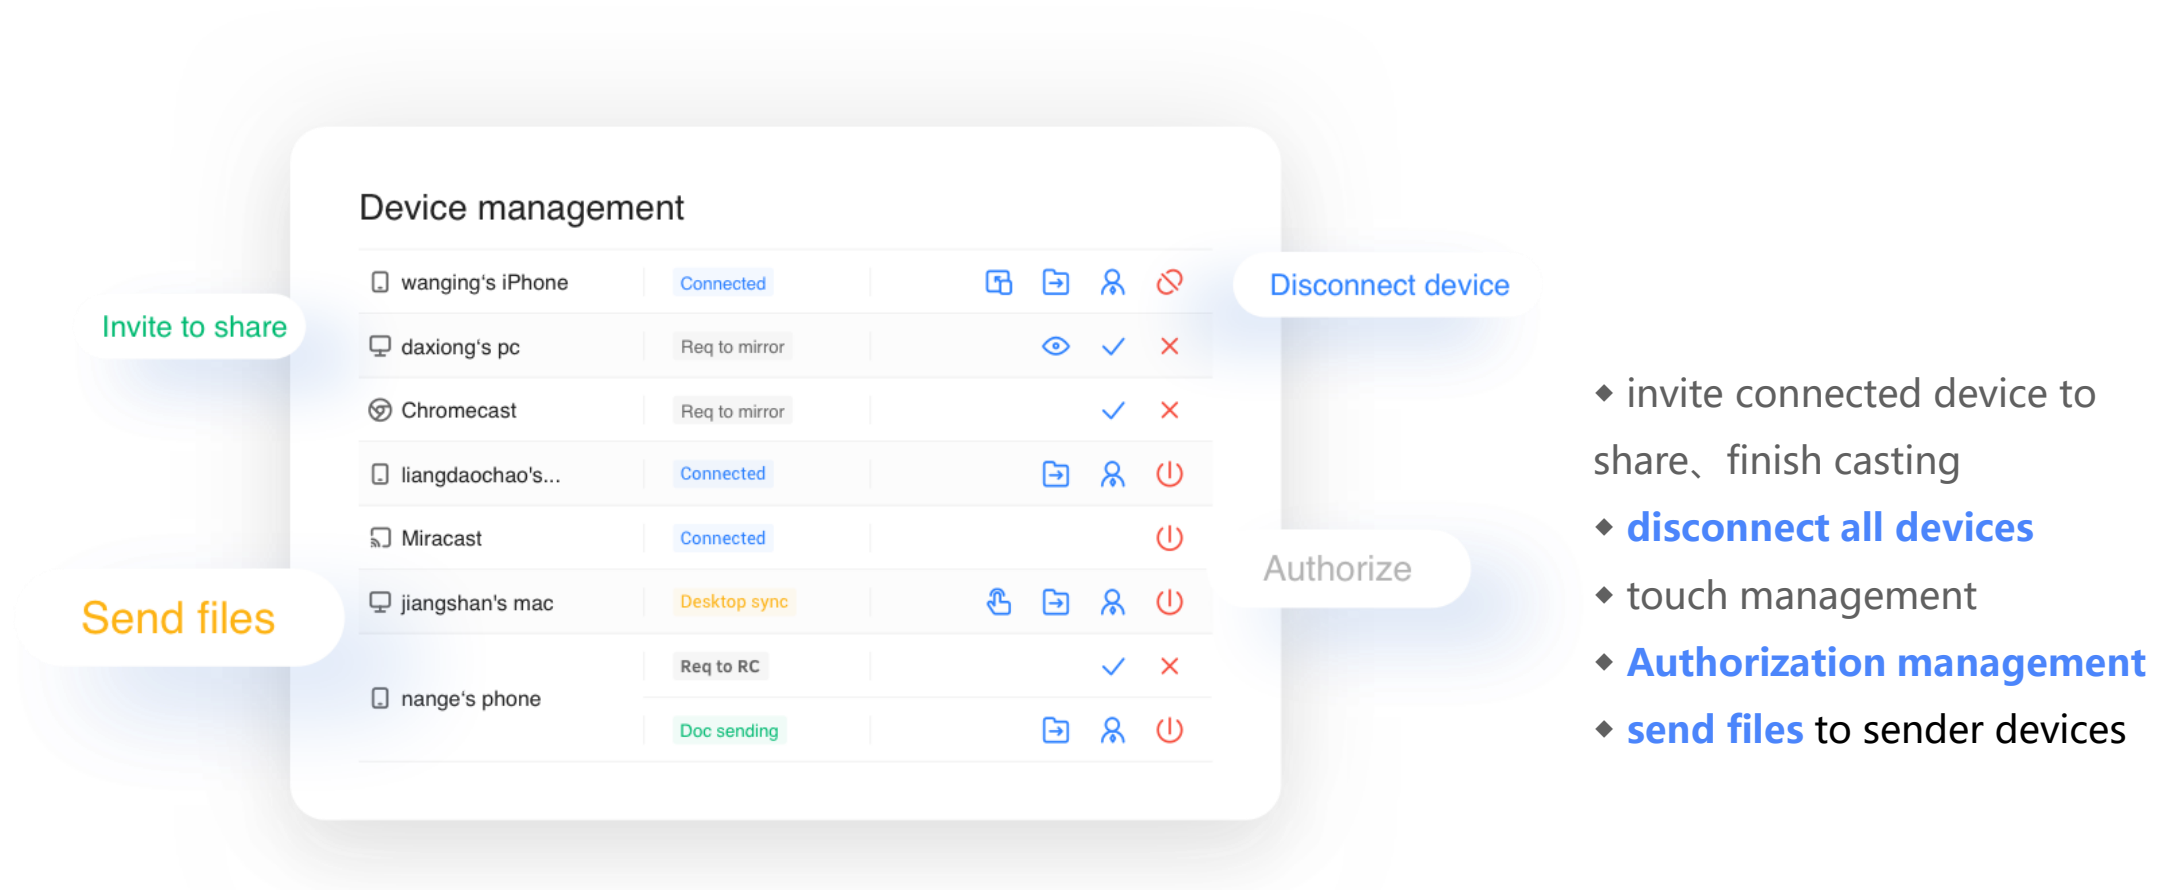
Device management

| | | |
|---|---|---|
| wanging's iPhone | Connected | |
| daxiong's pc | Req to mirror | |
| Chromecast | Req to mirror | |
| liangdaochao's... | Connected | |
| Miracast | Connected | |
| jiangshan's mac | Desktop sync | |
| nange's phone | Req to RC | |
| | Doc sending | |

Invite to share

Send files

Disconnect device

Authorize

◆ invite connected device to share、finish casting
◆ disconnect all devices
◆ touch management
◆ Authorization management
◆ send files to sender devices